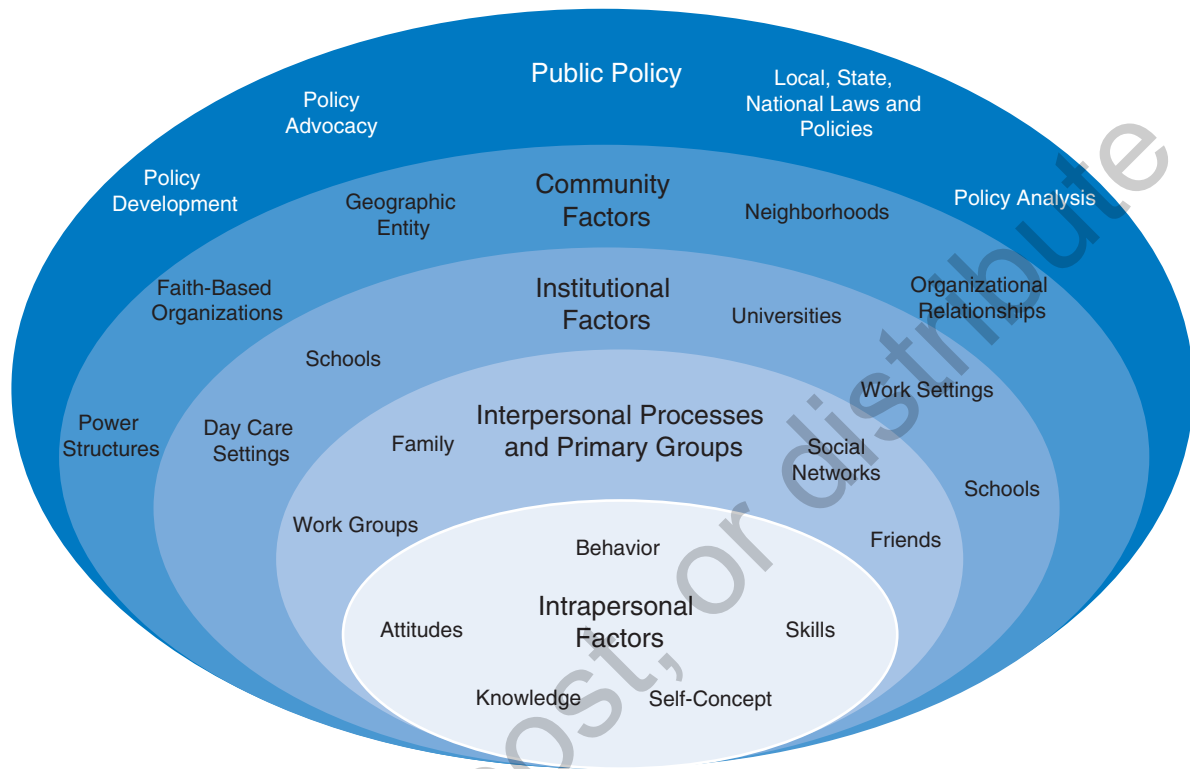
Public Policy

Policy Advocacy

Local, State, National Laws and Policies

Policy Development

Policy Analysis

Community Factors

Geographic Entity

Neighborhoods

Faith-Based Organizations

Organizational Relationships

Institutional Factors

Universities

Schools

Work Settings

Power Structures

Day Care Settings

Interpersonal Processes and Primary Groups

Family

Social Networks

Schools

Work Groups

Friends

Behavior

Intrapersonal Factors

Attitudes

Skills

Knowledge

Self-Concept

post, or distribute